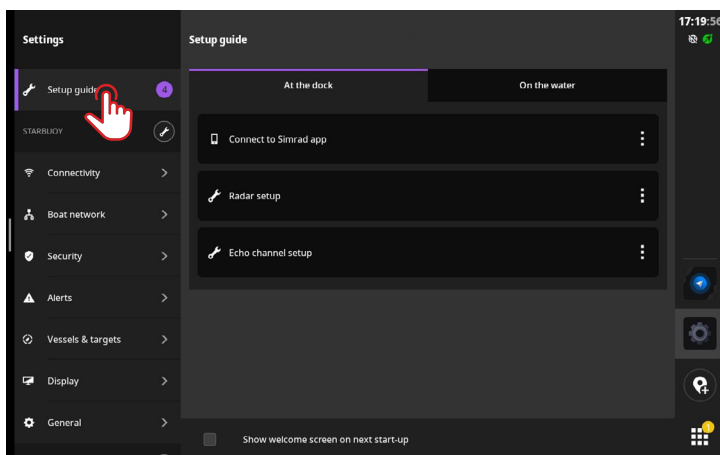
Settings

Setup guide 4

STARBUOY

Connectivity

Boat network

Security

Alerts

Vessels & targets

Display

General

Setup guide

At the dock

On the water

Connect to Simrad app

Radar setup

Echo channel setup

Show welcome screen on next start-up

17:19:56

1